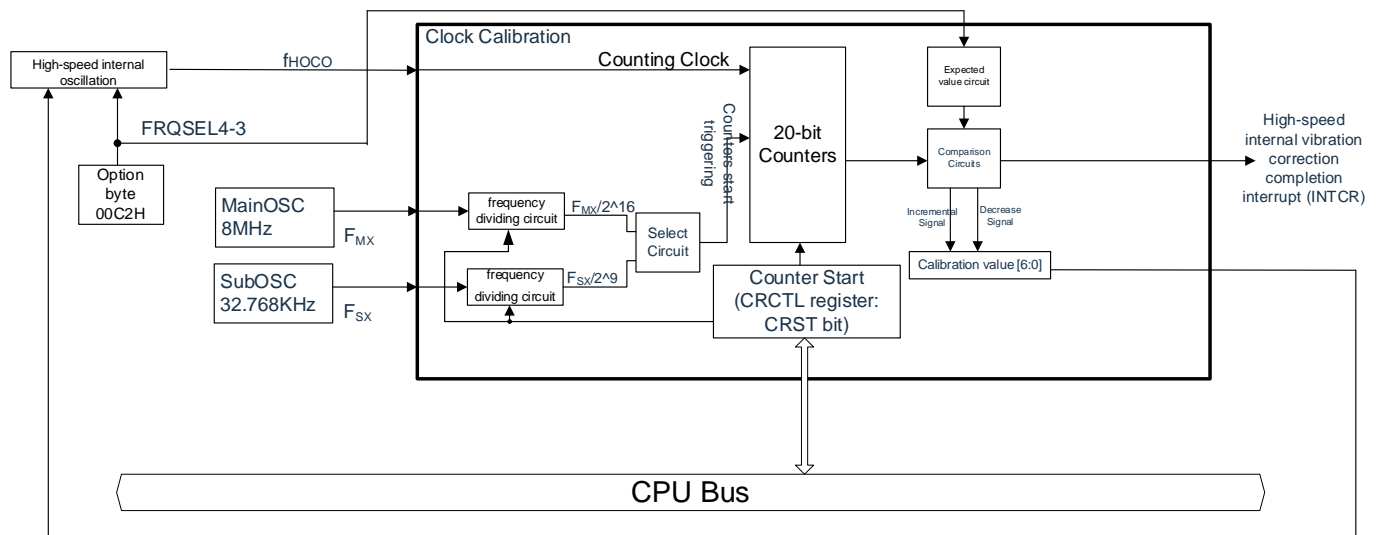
High-speed internal oscillation

$f_{HOCO}$

FRQSEL4-3

Option byte 00C2H

Clock Calibration

Counting Clock

Counters start triggering

20-bit Counters

Expected value circuit

Comparison Circuits

High-speed internal vibration correction completion interrupt (INTCR)

MainOSC 8MHz

$F_{MX}$

frequency dividing circuit

$F_{MX}$/2^16

Select Circuit

SubOSC 32.768KHz

$F_{SX}$

frequency dividing circuit

$F_{SX}$/2^9

Counter Start (CRCTL register: CRST bit)

Incremental Signal

Decrease Signal

Calibration value [6:0]

CPU Bus